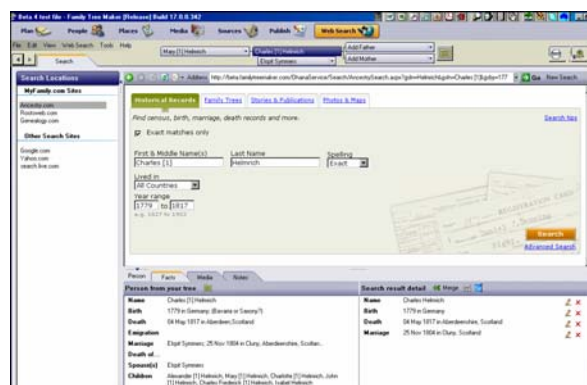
Beta 4 test file - Family Tree Maker (Release) Build 17.0.0.342

Plan People Places Media Sources Publish Web Search

File Edit View Web Search Tools Help

Mary [1] Helmich

Charles [1] Helmich

Elspit Symmers

Add Father

Add Mother

Search

Search Locations

MyFamily.com Sites

Ancestry.com
Rootsweb.com
Genealogy.com

Other Search Sites

Google.com
Yahoo.com
search.live.com

Address http://beta.familymaker.com/OhanaService/Search/AncestrySearch.aspx?pid=Helmich&gn=Charles [1]&pby=177

Go New Search

Historical Records Family Trees Stories & Publications Photos & Maps

Find census, birth, marriage, death records and more.

Search tips

Exact matches only

First & Middle Name(s)
Charles [1]

Last Name
Helmich

Spelling
Exact

Lived in
All Countries

Year range
1779 to 1817
e.g. 1827 to 1912

Search

Advanced Search

Person Facts Media Notes

Person from your tree

| Name | Charles [1] Helmich |
|---|---|
| Birth | 1779 in Germany (Bavaria or Saxony?) |
| Death | 04 May 1817 in Aberdeen, Scotland |
| Emigration | |
| Marriage | Elspit Symmers; 25 Nov 1804 in Cluny, Aberdeenshire, Scotlan... |
| Death of... | |
| Spouse(s) | Elspit Symmers |
| Children | Alexander [1] Helmich, Mary [1] Helmich, Charlotte [1] Helmich, John [1] Helmich, Charles Frederick [1] Helmich, Isabel Helmich |

Search result detail Merge

| Name | Charles Helmich |
|---|---|
| Birth | 1779 in Germany |
| Death | 04 May 1817 in Aberdeenshire, Scotland |
| Marriage | 25 Nov 1804 in Cluny, Scotland |